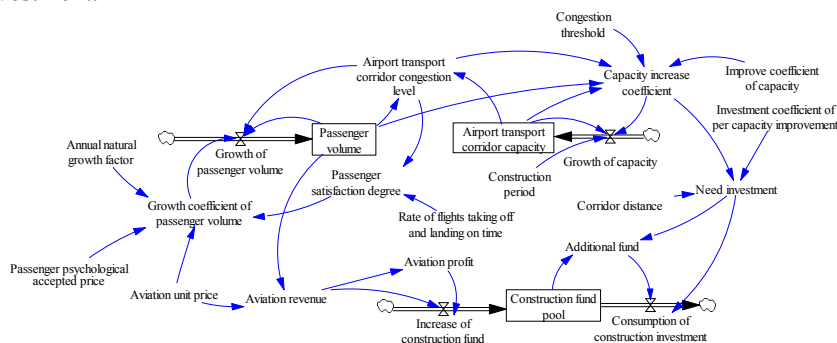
Congestion threshold

Airport transport corridor congestion level

Capacity increase coefficient

Improve coefficient of capacity

Investment coefficient of per capacity improvement

Annual natural growth factor

Passenger volume

Growth of passenger volume

Airport transport corridor capacity

Growth of capacity

Construction period

Passenger satisfaction degree

Need investment

Growth coefficient of passenger volume

Corridor distance

Rate of flights taking off and landing on time

Additional fund

Passenger psychological accepted price

Aviation profit

Aviation unit price

Aviation revenue

Construction fund pool

Increase of construction fund

Consumption of construction investment